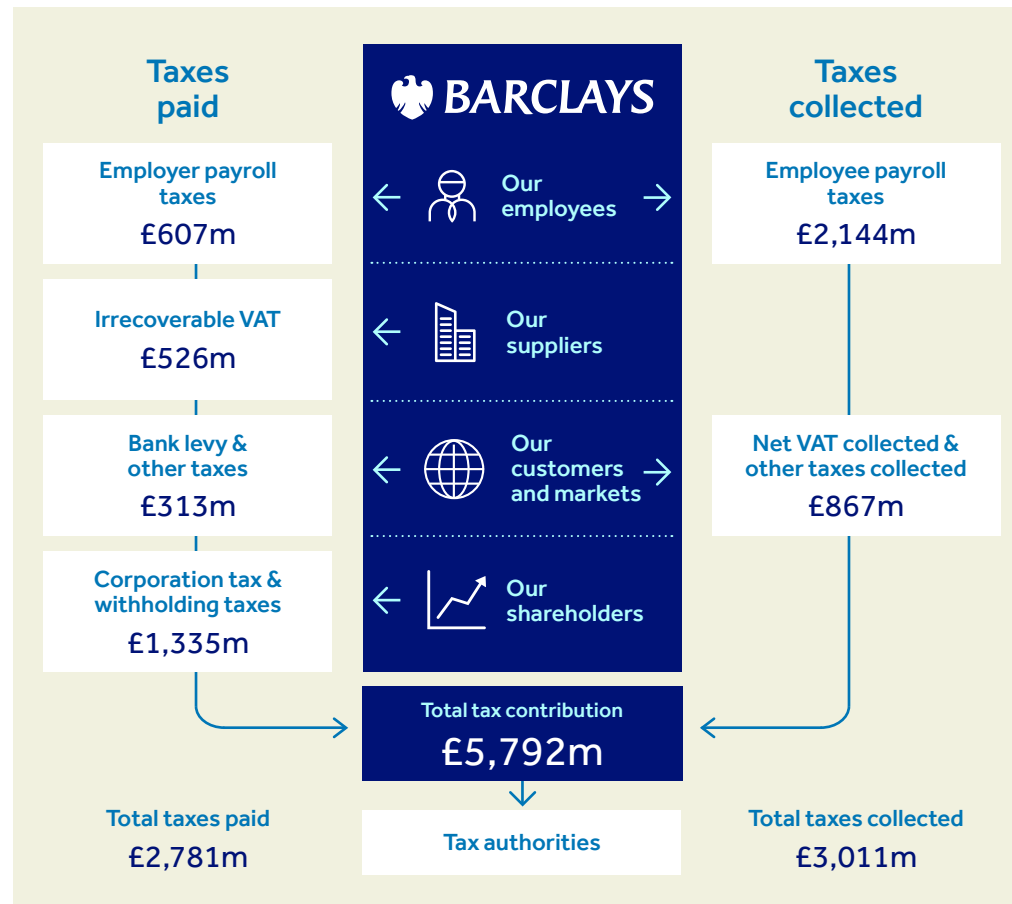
Taxes paid

BARCLAYS

Taxes collected

Employer payroll taxes
£607m

Our employees

Employee payroll taxes
£2,144m

Irrecoverable VAT
£526m

Our suppliers

Bank levy & other taxes
£313m

Our customers and markets

Net VAT collected & other taxes collected
£867m

Corporation tax & withholding taxes
£1,335m

Our shareholders

Total tax contribution
£5,792m

Total taxes paid
£2,781m

Tax authorities

Total taxes collected
£3,011m